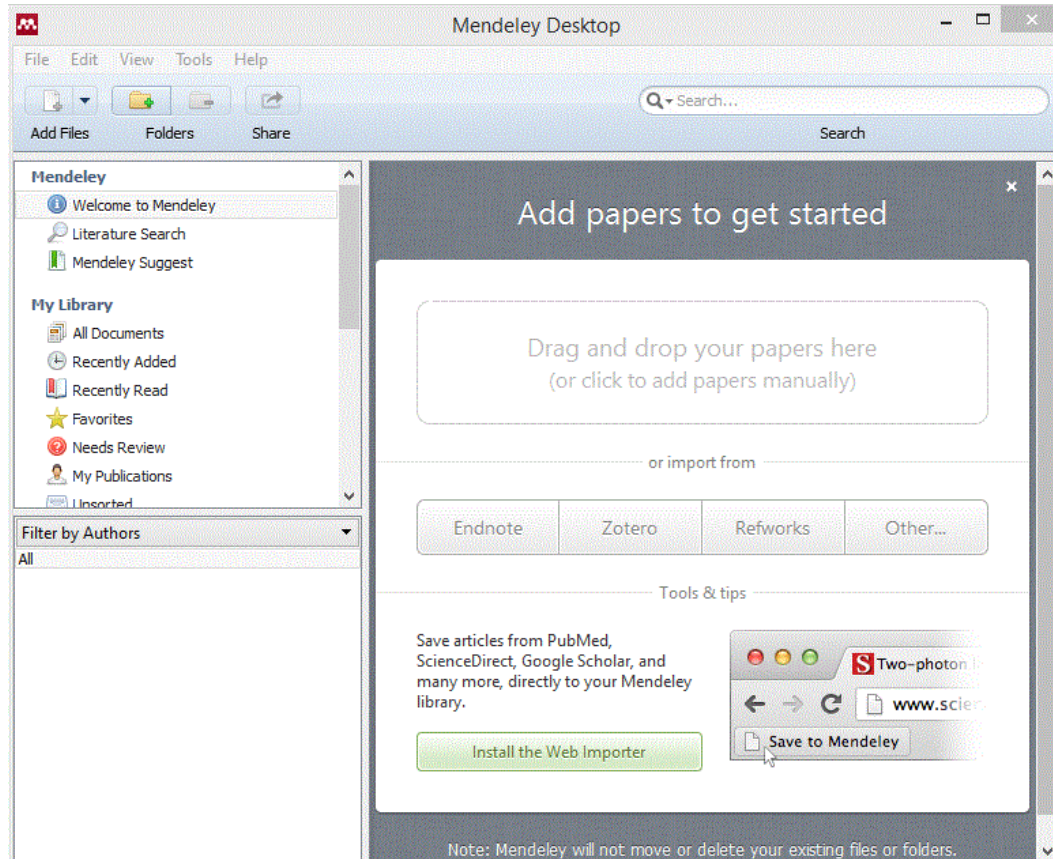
Mendeley Desktop

File Edit View Tools Help

Add Files Folders Share

Search...

Search

Mendeley
Welcome to Mendeley
Literature Search
Mendeley Suggest

My Library
All Documents
Recently Added
Recently Read
Favorites
Needs Review
My Publications
Unsorted

Filter by Authors
All

Add papers to get started

Drag and drop your papers here
(or click to add papers manually)

or import from

Endnote | Zotero | Refworks | Other...

Tools & tips

Save articles from PubMed, ScienceDirect, Google Scholar, and many more, directly to your Mendeley library.

Install the Web Importer

Two-photon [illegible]

www.scie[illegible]

Save to Mendeley

Note: Mendeley will not move or delete your existing files or folders.